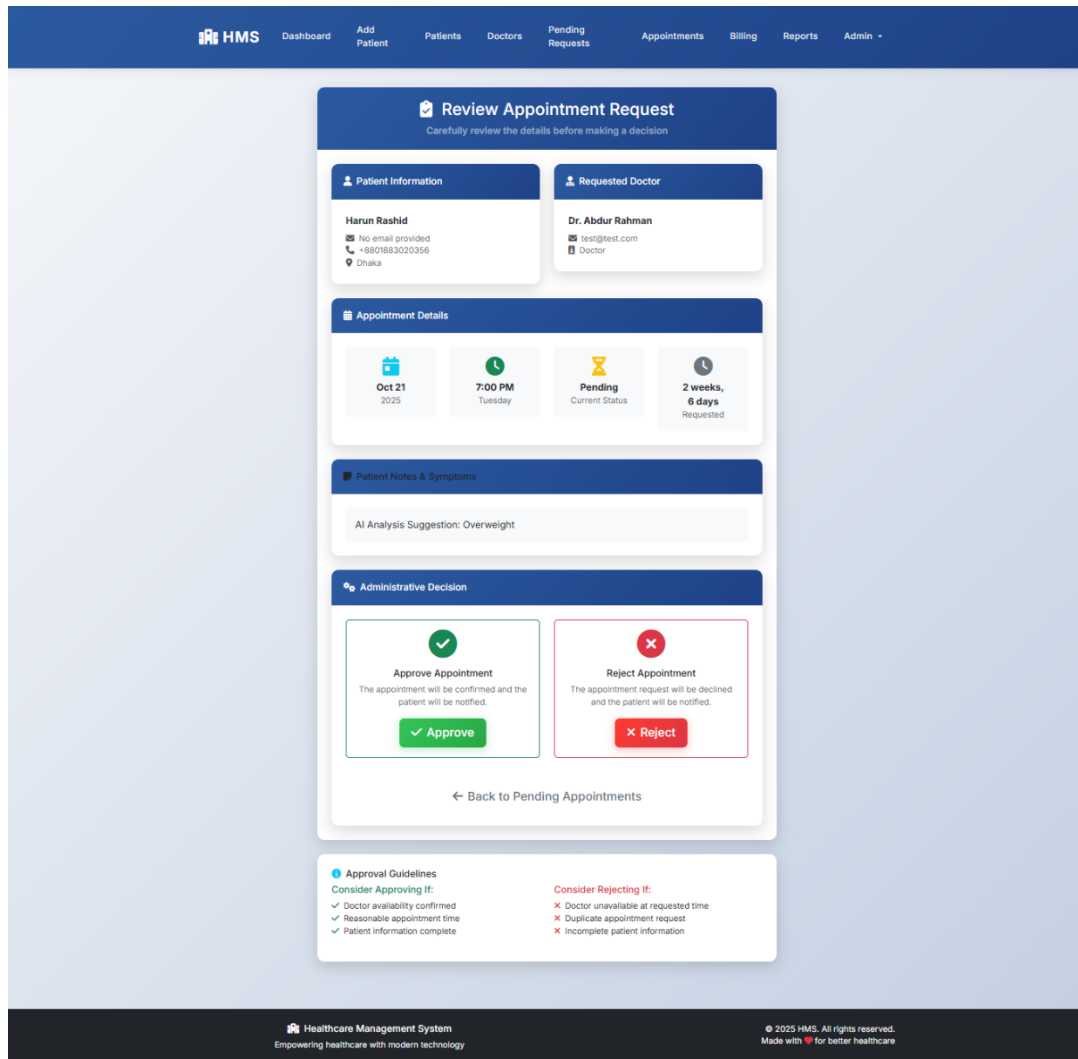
HMS Dashboard Add Patient Patients Doctors Pending Requests Appointments Billing Reports Admin

Review Appointment Request

Carefully review the details before making a decision

Patient Information

Harun Rashid
No email provided
+8801883020356
Dhaka

Requested Doctor

Dr. Abdur Rahman
test@test.com
Doctor

Appointment Details

Oct 21
2025

7:00 PM
Tuesday

Pending
Current Status

2 weeks, 6 days
Requested

Patient Notes & Symptoms

AI Analysis Suggestion: Overweight

Administrative Decision

Approve Appointment
The appointment will be confirmed and the patient will be notified.
✓ Approve

Reject Appointment
The appointment request will be declined and the patient will be notified.
✕ Reject

← Back to Pending Appointments

Approval Guidelines

Consider Approving If:
✓ Doctor availability confirmed
✓ Reasonable appointment time
✓ Patient information complete

Consider Rejecting If:
✕ Doctor unavailable at requested time
✕ Duplicate appointment request
✕ Incomplete patient information

Healthcare Management System
Empowering healthcare with modern technology

© 2025 HMS. All rights reserved.
Made with ♥ for better healthcare